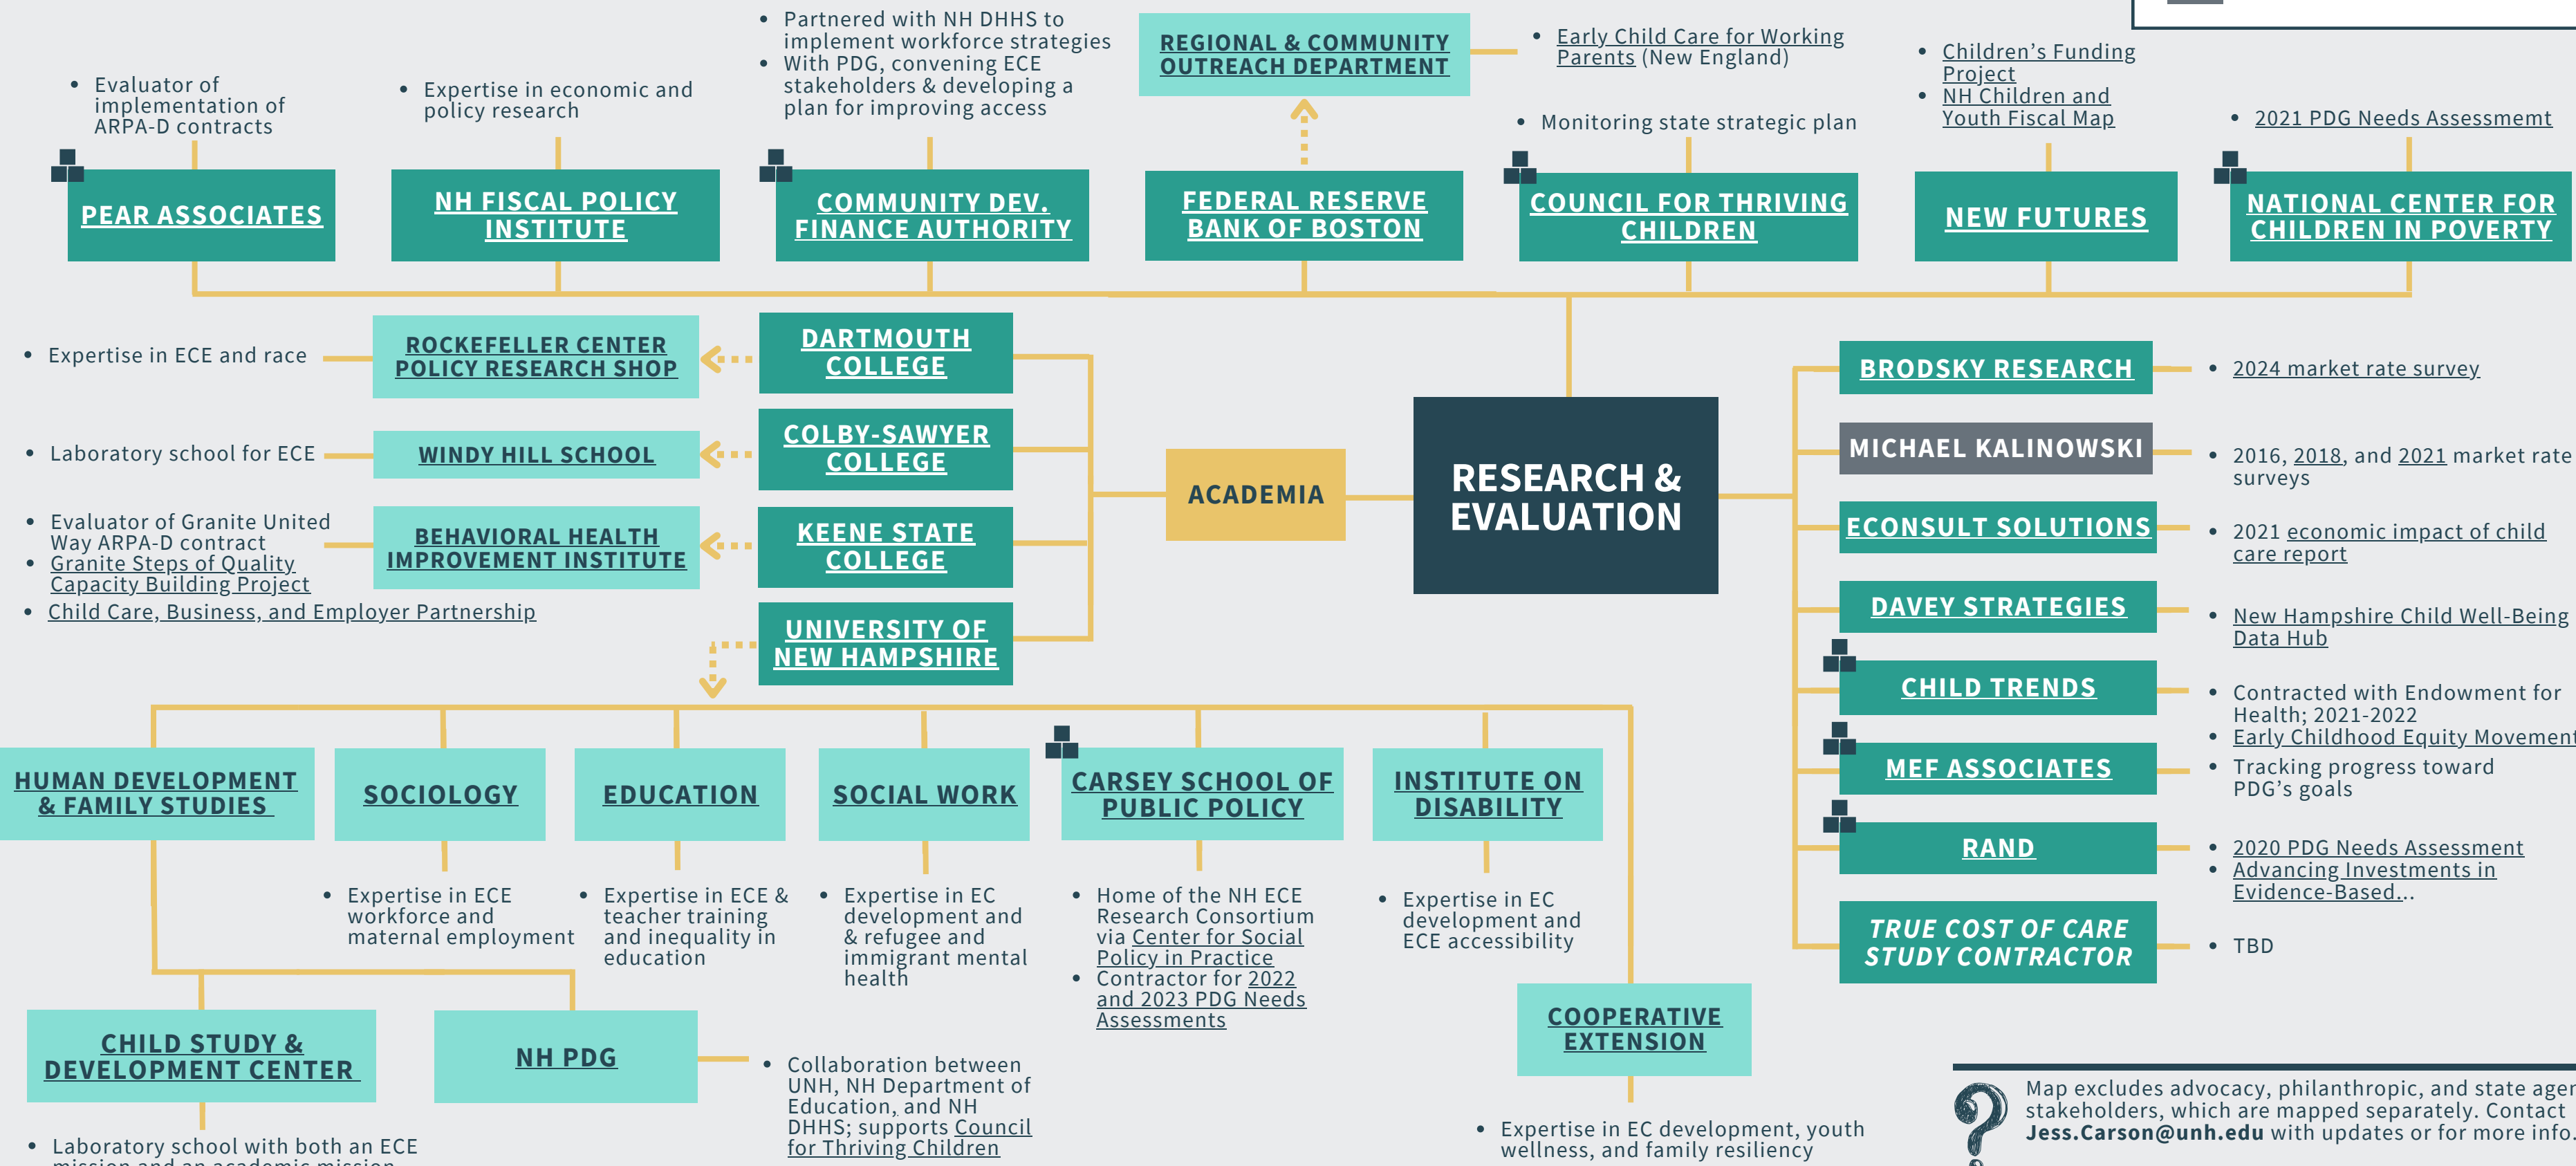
- Evaluator of implementation of ARPA-D contracts

PEAR ASSOCIATES

- Expertise in economic and policy research

NH FISCAL POLICY INSTITUTE

- Partnered with NH DHHS to implement workforce strategies
- With PDG, convening ECE stakeholders & developing a plan for improving access

COMMUNITY DEV. FINANCE AUTHORITY

REGIONAL & COMMUNITY OUTREACH DEPARTMENT

FEDERAL RESERVE BANK OF BOSTON

- Early Child Care for Working Parents (New England)

- Monitoring state strategic plan

COUNCIL FOR THRIVING CHILDREN

- Children's Funding Project
- NH Children and Youth Fiscal Map

NEW FUTURES

- 2021 PDG Needs Assessmemt

NATIONAL CENTER FOR CHILDREN IN POVERTY

- Expertise in ECE and race

ROCKEFELLER CENTER POLICY RESEARCH SHOP

DARTMOUTH COLLEGE

- Laboratory school for ECE

WINDY HILL SCHOOL

COLBY-SAWYER COLLEGE

- Evaluator of Granite United Way ARPA-D contract
- Granite Steps of Quality Capacity Building Project
- Child Care, Business, and Employer Partnership

BEHAVIORAL HEALTH IMPROVEMENT INSTITUTE

KEENE STATE COLLEGE

UNIVERSITY OF NEW HAMPSHIRE

ACADEMIA

RESEARCH & EVALUATION

BRODSKY RESEARCH

- 2024 market rate survey

MICHAEL KALINOWSKI

- 2016, 2018, and 2021 market rate surveys

ECONSULT SOLUTIONS

- 2021 economic impact of child care report

DAVEY STRATEGIES

- New Hampshire Child Well-Being Data Hub

CHILD TRENDS

- Contracted with Endowment for Health; 2021-2022
- Early Childhood Equity Movement

MEF ASSOCIATES

- Tracking progress toward PDG's goals

RAND

- 2020 PDG Needs Assessment
- Advancing Investments in Evidence-Based...

TRUE COST OF CARE STUDY CONTRACTOR

- TBD

HUMAN DEVELOPMENT & FAMILY STUDIES

SOCIOLOGY

- Expertise in ECE workforce and maternal employment

EDUCATION

- Expertise in ECE & teacher training and inequality in education

SOCIAL WORK

- Expertise in EC development and & refugee and immigrant mental health

CARSEY SCHOOL OF PUBLIC POLICY

- Home of the NH ECE Research Consortium via Center for Social Policy in Practice
- Contractor for 2022 and 2023 PDG Needs Assessments

INSTITUTE ON DISABILITY

- Expertise in EC development and ECE accessibility

COOPERATIVE EXTENSION

- Expertise in EC development, youth wellness, and family resiliency

CHILD STUDY & DEVELOPMENT CENTER

- Laboratory school with both an ECE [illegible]

NH PDG

- Collaboration between UNH, NH Department of Education, and NH DHHS; supports Council for Thriving Children

Map excludes advocacy, philanthropic, and state age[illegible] stakeholders, which are mapped separately. Contact Jess.Carson@unh.edu with updates or for more info.